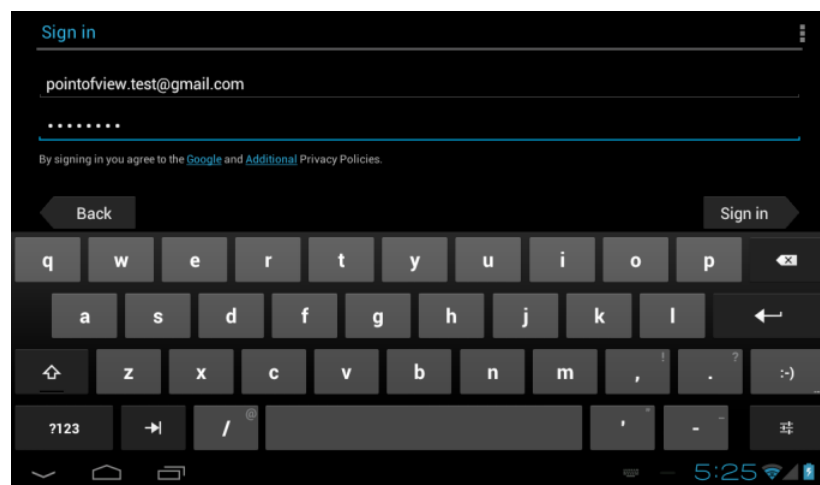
Sign in

pointofview.test@gmail.com

••••••••

By signing in you agree to the Google and Additional Privacy Policies.

Back

Sign in

q w e r t y u i o p

a s d f g h j k l

z x c v b n m , ! . ? :-)

?123 / @ ' " - _

5:25